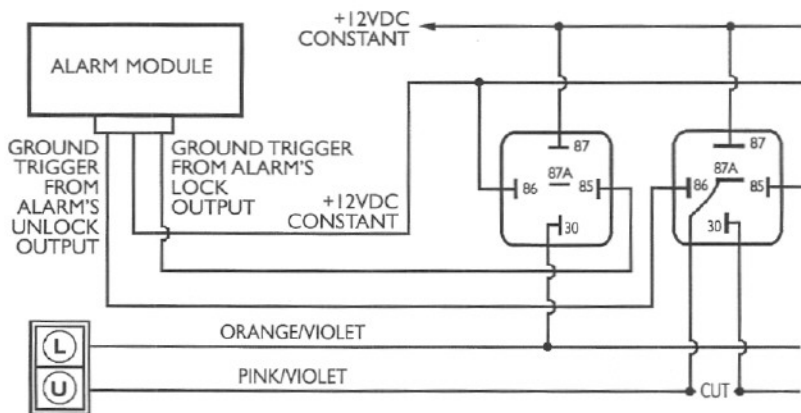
+12VDC CONSTANT

ALARM MODULE

GROUND TRIGGER FROM ALARM'S UNLOCK OUTPUT

GROUND TRIGGER FROM ALARM'S LOCK OUTPUT

+12VDC CONSTANT

87
87A
86
85
30

87
87A
86
85
30

ORANGE/VIOLET

PINK/VIOLET

CUT

L
U